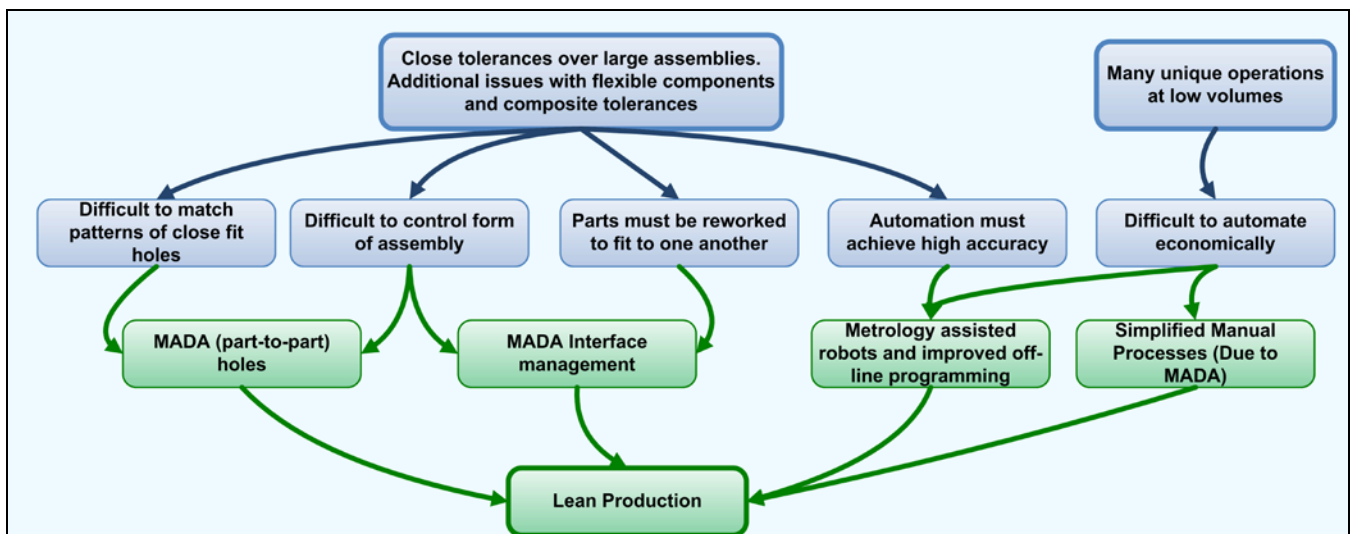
Close tolerances over large assemblies. Additional issues with flexible components and composite tolerances

Many unique operations at low volumes

Difficult to match patterns of close fit holes

Difficult to control form of assembly

Parts must be reworked to fit to one another

Automation must achieve high accuracy

Difficult to automate economically

MADA (part-to-part) holes

MADA Interface management

Metrology assisted robots and improved off-line programming

Simplified Manual Processes (Due to MADA)

Lean Production